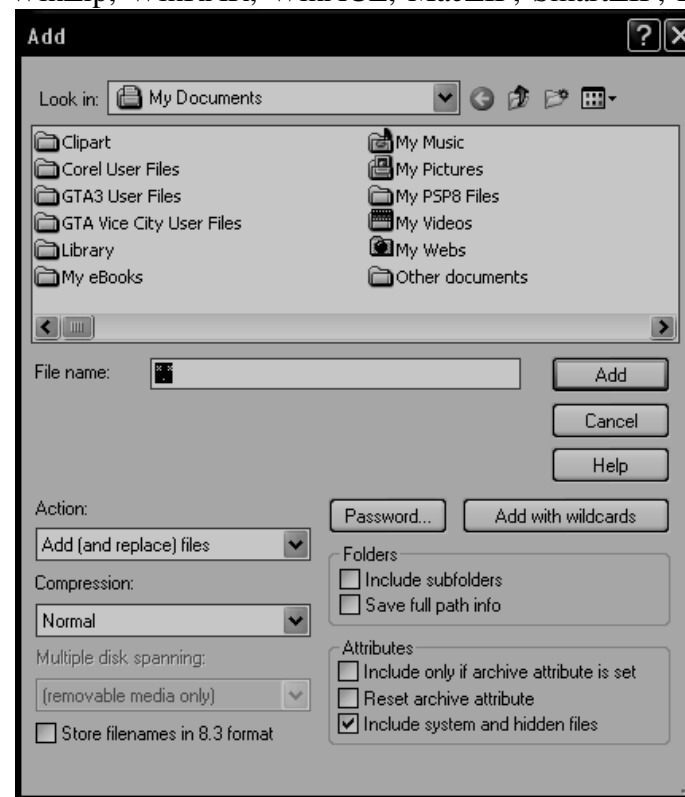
WinZip, WinRAR, WinACE, MacZIP, SmartZIP, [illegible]

Add

Look in: My Documents

Clipart
Corel User Files
GTA3 User Files
GTA Vice City User Files
Library
My eBooks

My Music
My Pictures
My PSP8 Files
My Videos
My Webs
Other documents

File name: *.*

Add
Cancel
Help

Action:
Add (and replace) files
Compression:
Normal
Multiple disk spanning:
(removable media only)
Store filenames in 8.3 format

Password...
Add with wildcards

Folders
Include subfolders
Save full path info

Attributes
Include only if archive attribute is set
Reset archive attribute
Include system and hidden files